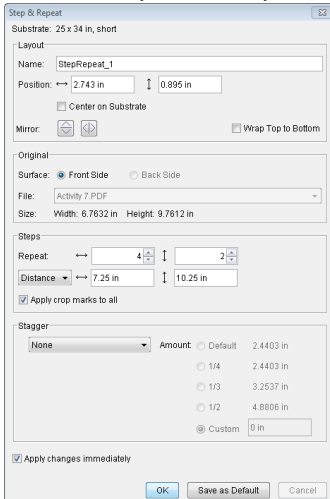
Step & Repeat

Substrate: 25 x 34 in, short

Layout

Name: StepRepeat_1

Position: ⟷ 2.743 in ↕ 0.895 in

Center on Substrate

Mirror:

Wrap Top to Bottom

Original

Surface: Front Side Back Side

File: Activity 7.PDF

Size: Width: 6.7632 in Height: 9.7612 in

Steps

Repeat: ⟷ 4 ↕ 2

Distance ⟷ 7.25 in ↕ 10.25 in

Apply crop marks to all

Stagger

None

Amount: Default 2.4403 in

1/4 2.4403 in

1/3 3.2537 in

1/2 4.8806 in

Custom 0 in

Apply changes immediately

OK Save as Default Cancel